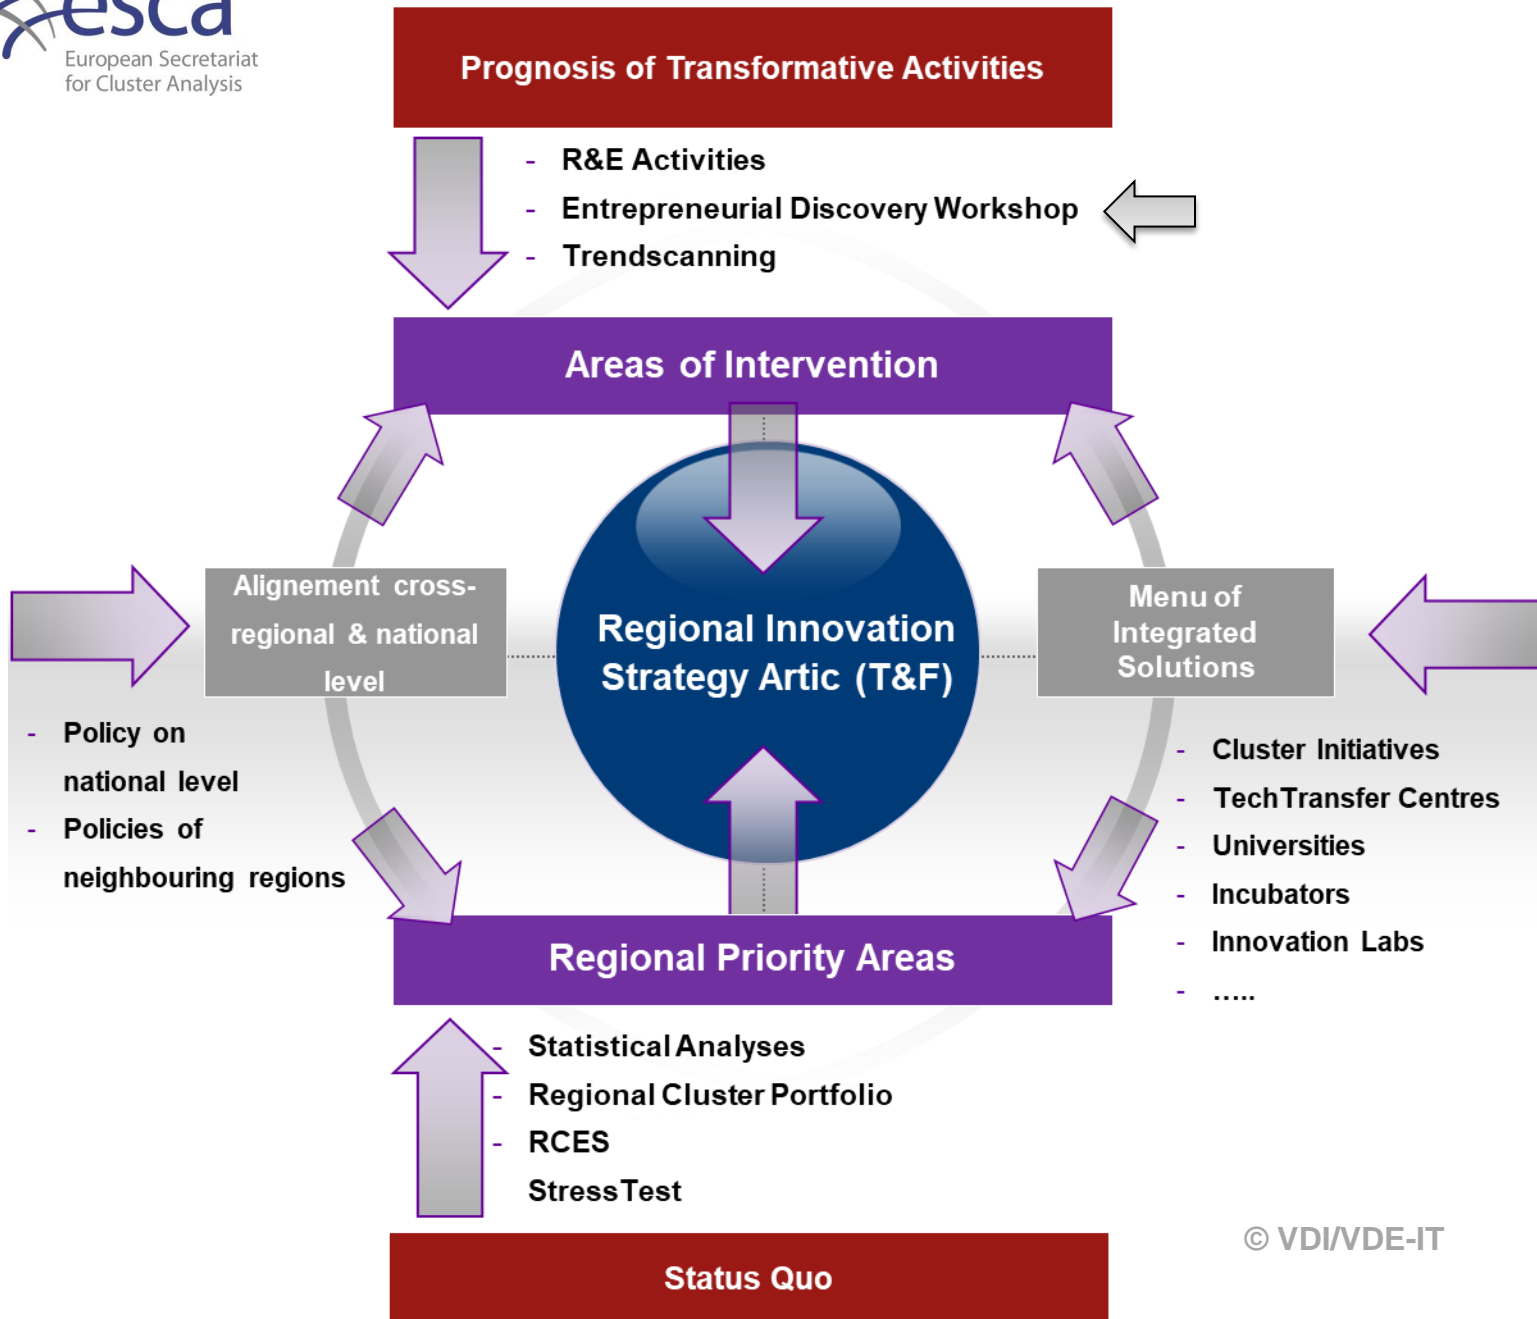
esca
European Secretariat for Cluster Analysis

Prognosis of Transformative Activities

- R&E Activities
- Entrepreneurial Discovery Workshop
- Trendscanning

Areas of Intervention

Alignement cross-regional & national level

Regional Innovation Strategy Artic (T&F)

Menu of Integrated Solutions

- Policy on national level
- Policies of neighbouring regions

- Cluster Initiatives
- TechTransfer Centres
- Universities
- Incubators
- Innovation Labs
- .....

Regional Priority Areas

- Statistical Analyses
- Regional Cluster Portfolio
- RCES
StressTest

© VDI/VDE-IT

Status Quo